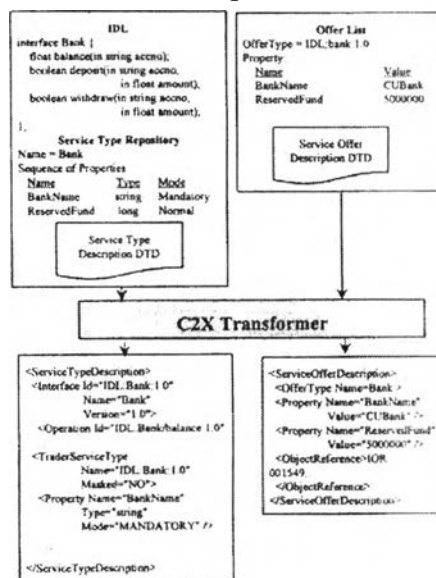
IDL
interface Bank {
float balance(in string accno);
boolean deposit(in string accno, in float amount);
boolean withdraw(in string accno, in float amount);
};

Service Type Repository
Name = Bank
Sequence of Properties

| Name | Type | Mode |
|---|---|---|
| BankName | string | Mandatory |
| ReservedFund | long | Normal |

Service Type Description DTD

Offer List
OfferType = IDL:bank 1.0
Property

| Name | Value |
|---|---|
| BankName | CUBank |
| ReservedFund | 5000000 |

Service Offer Description DTD

C2X Transformer

<ServiceTypeDescription>
<Interface Id="IDL:Bank:1.0"
Name="Bank"
Version="1.0">
<Operation Id="IDL:Bank/balance 1.0"

<TraderServiceType
Name="IDL:Bank:1.0"
Masked="NO">
<Property Name="BankName"
Type="string"
Mode="MANDATORY" />

</ServiceTypeDescription>

<ServiceOfferDescription>
<OfferType Name=Bank />
<Property Name="BankName"
Value="CUBank" />
<Property Name="ReservedFund"
Value="5000000" />
<ObjectReference>IOR:
001549.
</ObjectReference>
</ServiceOfferDescription>